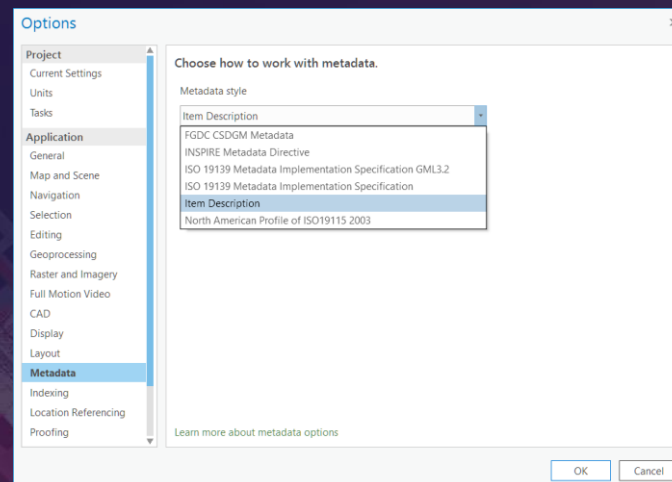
Options

Project
Current Settings
Units
Tasks
Application
General
Map and Scene
Navigation
Selection
Editing
Geoprocessing
Raster and Imagery
Full Motion Video
CAD
Display
Layout
Metadata
Indexing
Location Referencing
Proofing

Choose how to work with metadata.

Metadata style

Item Description

FGDC CSDGM Metadata
INSPIRE Metadata Directive
ISO 19139 Metadata Implementation Specification GML3.2
ISO 19139 Metadata Implementation Specification
Item Description
North American Profile of ISO19115 2003

Learn more about metadata options

OK
Cancel